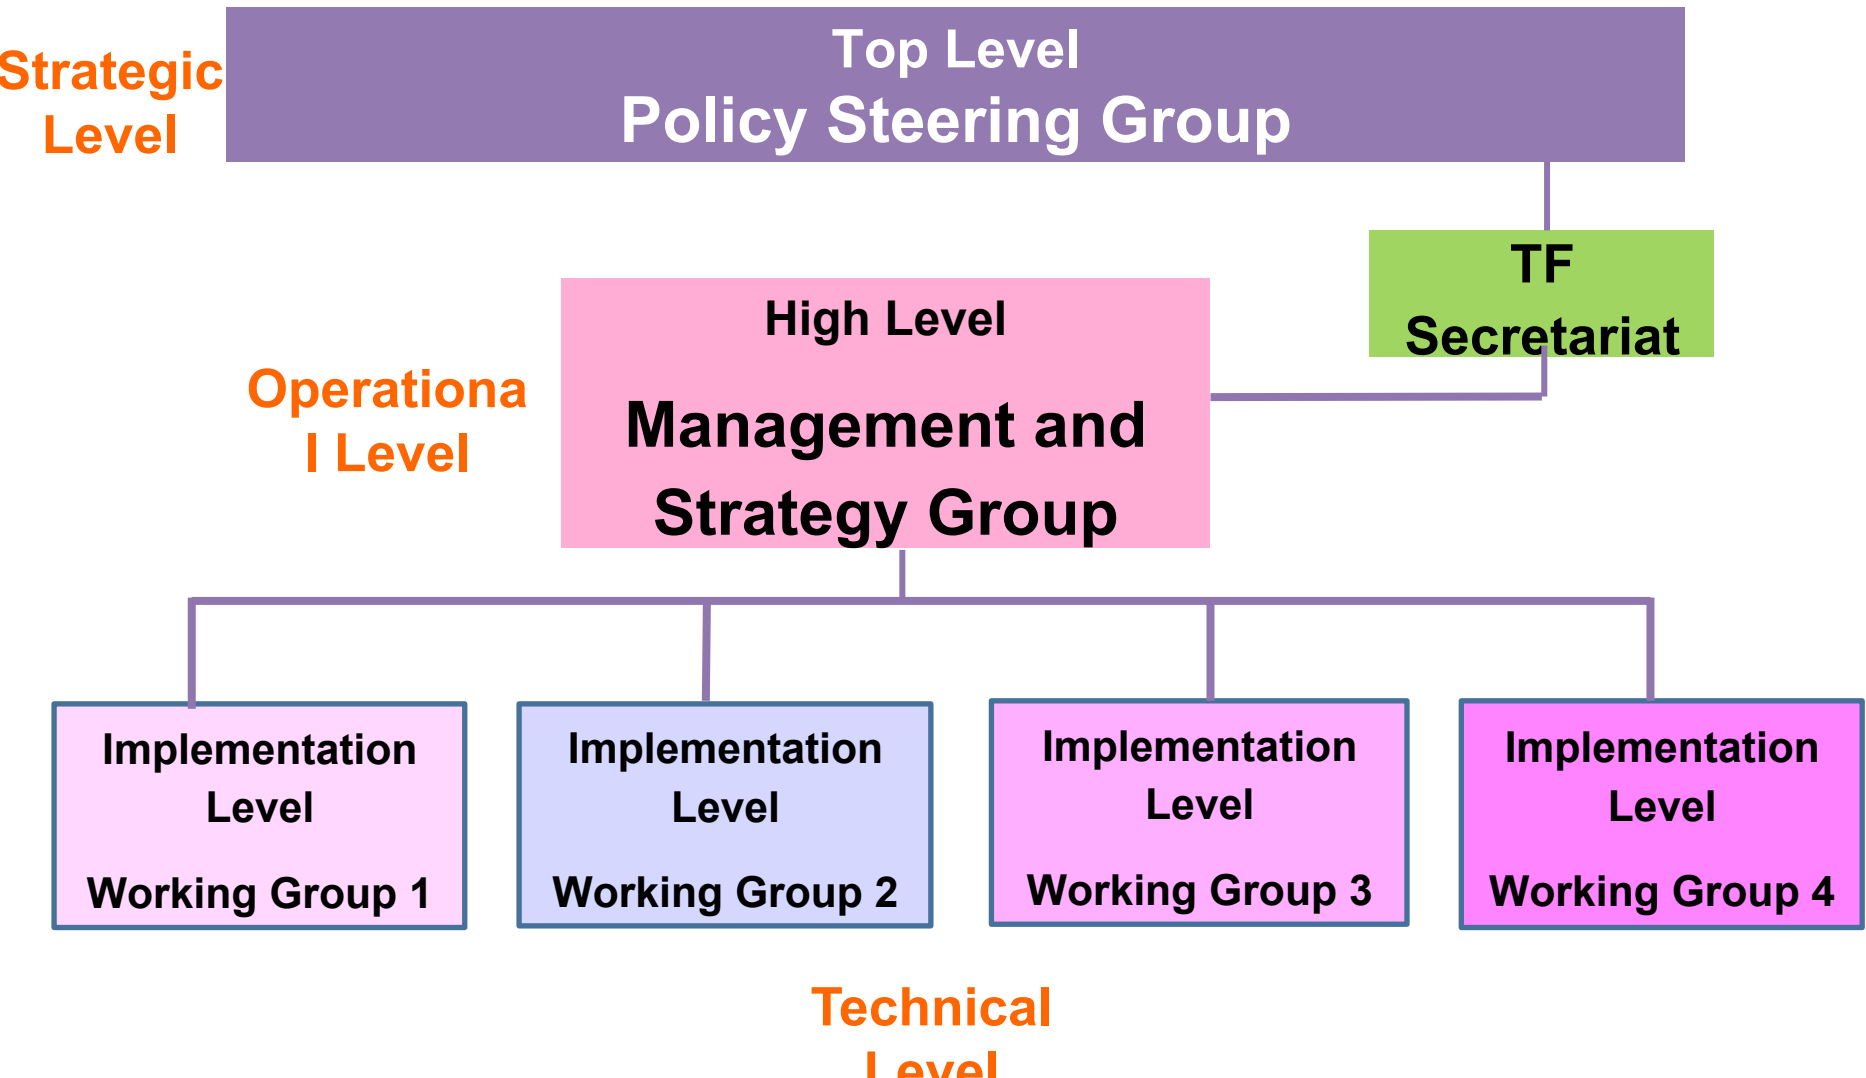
Strategic Level

Top Level
Policy Steering Group

TF
Secretariat

Operational Level

High Level
Management and Strategy Group

Implementation Level
Working Group 1

Implementation Level
Working Group 2

Implementation Level
Working Group 3

Implementation Level
Working Group 4

Technical
Level